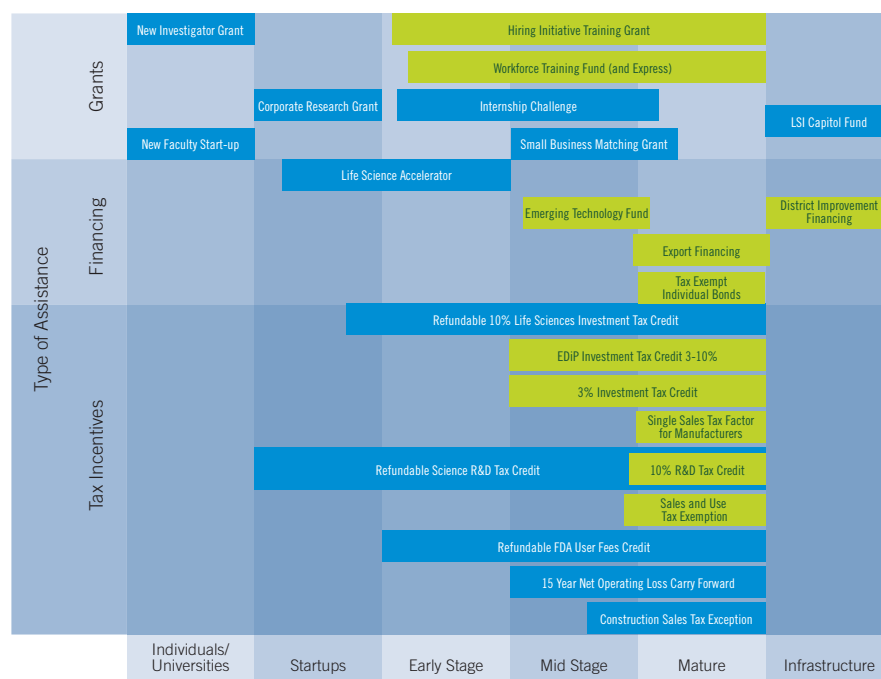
Type of Assistance

Grants

New Investigator Grant

Hiring Initiative Training Grant

Workforce Training Fund (and Express)

Corporate Research Grant

Internship Challenge

LSI Capitol Fund

New Faculty Start-up

Small Business Matching Grant

Financing

Life Science Accelerator

Emerging Technology Fund

District Improvement Financing

Export Financing

Tax Exempt Individual Bonds

Tax Incentives

Refundable 10% Life Sciences Investment Tax Credit

EDiP Investment Tax Credit 3-10%

3% Investment Tax Credit

Single Sales Tax Factor for Manufacturers

Refundable Science R&D Tax Credit

10% R&D Tax Credit

Sales and Use Tax Exemption

Refundable FDA User Fees Credit

15 Year Net Operating Loss Carry Forward

Construction Sales Tax Exception

Individuals/ Universities

Startups

Early Stage

Mid Stage

Mature

Infrastructure